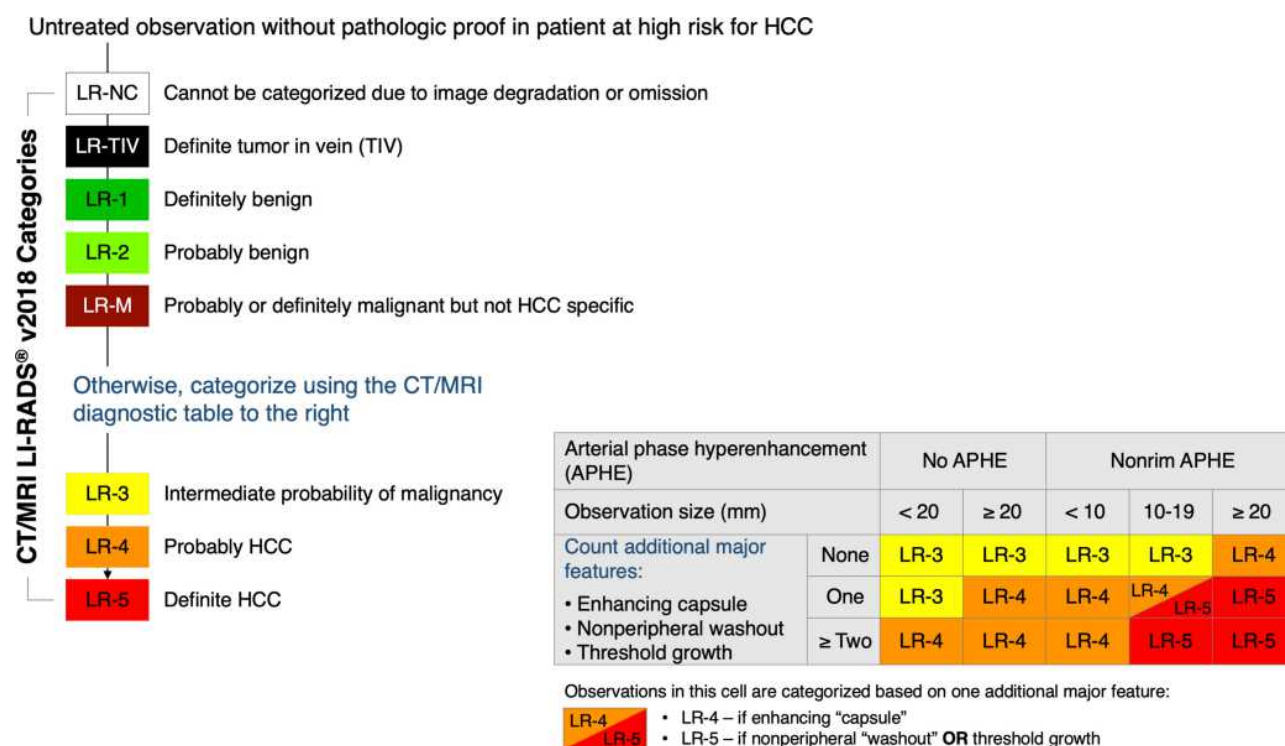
Untreated observation without pathologic proof in patient at high risk for HCC

CT/MRI LI-RADS® v2018 Categories

LR-NC Cannot be categorized due to image degradation or omission

LR-TIV Definite tumor in vein (TIV)

LR-1 Definitely benign

LR-2 Probably benign

LR-M Probably or definitely malignant but not HCC specific

Otherwise, categorize using the CT/MRI diagnostic table to the right

LR-3 Intermediate probability of malignancy

LR-4 Probably HCC

LR-5 Definite HCC

| Arterial phase hyperenhancement (APHE) | | No APHE | | Nonrim APHE | | |
|---|---|---|---|---|---|---|
| Observation size (mm) | | < 20 | ≥ 20 | < 10 | 10-19 | ≥ 20 |
| Count additional major features: | None | LR-3 | LR-3 | LR-3 | LR-3 | LR-4 |
| • Enhancing capsule | One | LR-3 | LR-4 | LR-4 | LR-4 LR-5 | LR-5 |
| • Nonperipheral washout • Threshold growth | ≥ Two | LR-4 | LR-4 | LR-4 | LR-5 | LR-5 |

Observations in this cell are categorized based on one additional major feature:

LR-4 LR-5
• LR-4 – if enhancing "capsule"
• LR-5 – if nonperipheral "washout" **OR** threshold growth